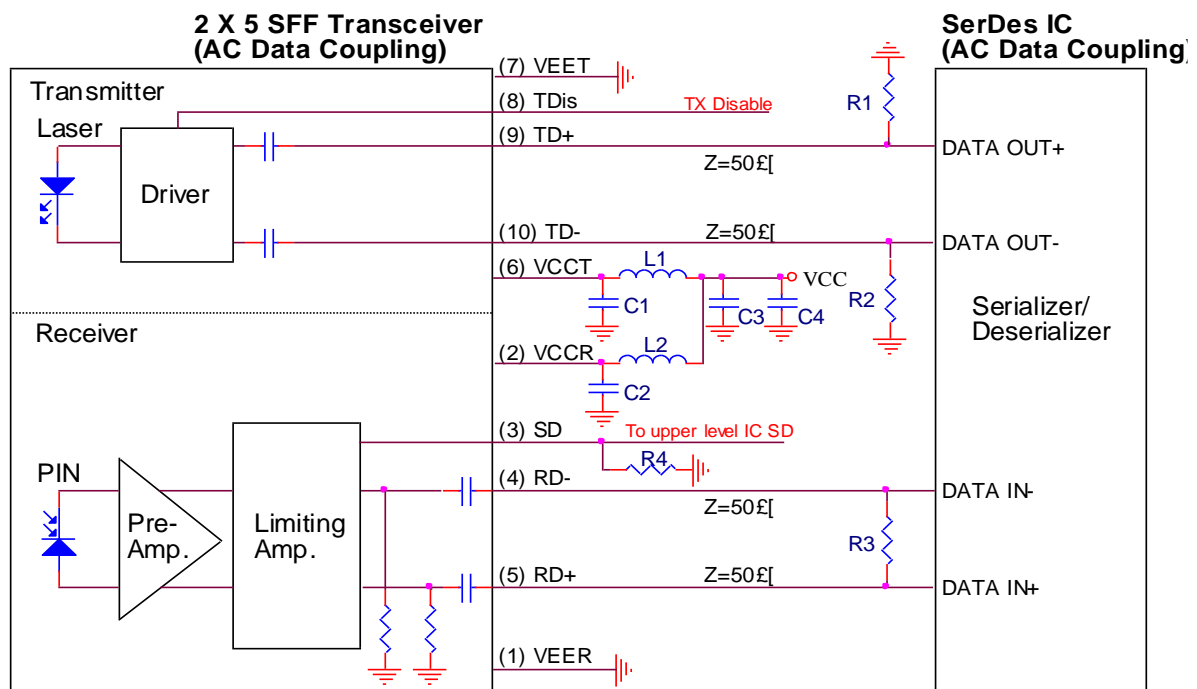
2 X 5 SFF Transceiver
(AC Data Coupling)

SerDes IC
(AC Data Coupling)

Transmitter

Laser

Driver

(7) VEET

(8) TDis

TX Disable

(9) TD+

R1

DATA OUT+

Z=50£[

(10) TD-

Z=50£[

DATA OUT-

(6) VCCT

L1

VCC

C1

C3

C4

R2

Serializer/
Deserializer

Receiver

(2) VCCR

L2

C2

(3) SD

To upper level IC SD

R4

PIN

Pre-
Amp.

Limiting
Amp.

(4) RD-

DATA IN-

Z=50£[

R3

(5) RD+

Z=50£[

DATA IN+

(1) VEER